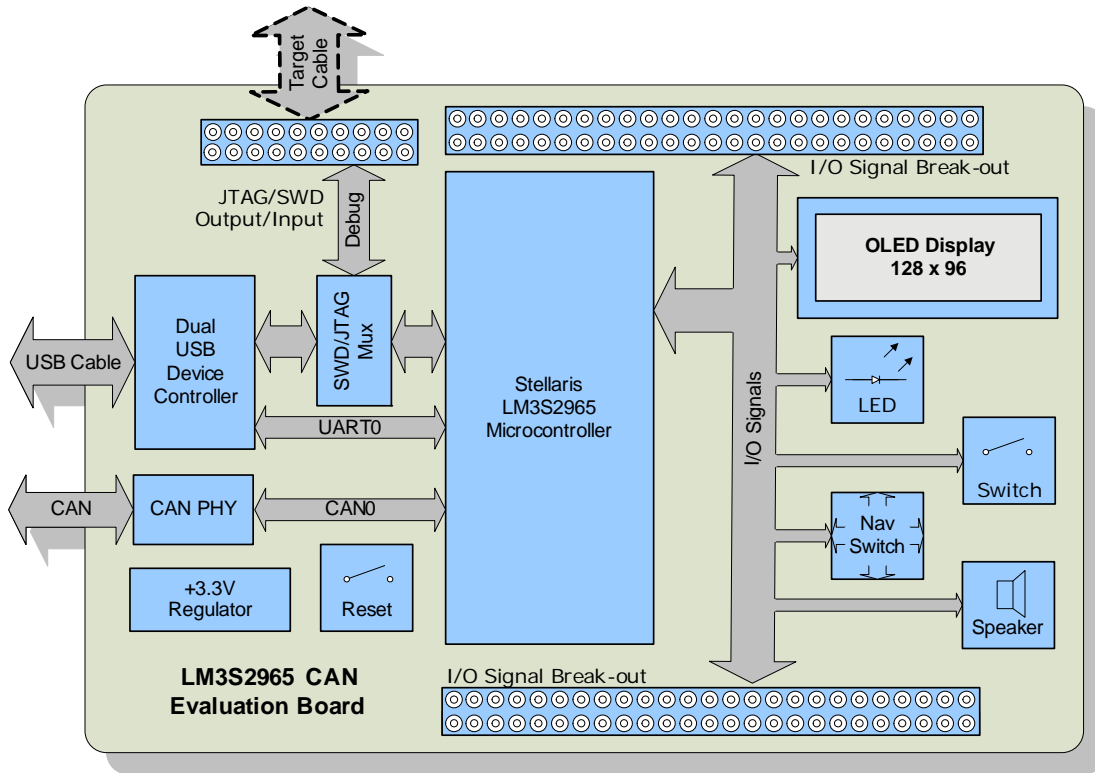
Target Cable

JTAG/SWD Output/Input

Debug

I/O Signal Break-out

OLED Display
128 x 96

Dual USB Device Controller

SWD/JTAG Mux

USB Cable

Stellaris LM3S2965 Microcontroller

I/O Signals

LED

UART0

Switch

CAN

CAN PHY

CAN0

Nav Switch

+3.3V Regulator

Reset

Speaker

LM3S2965 CAN
Evaluation Board

I/O Signal Break-out